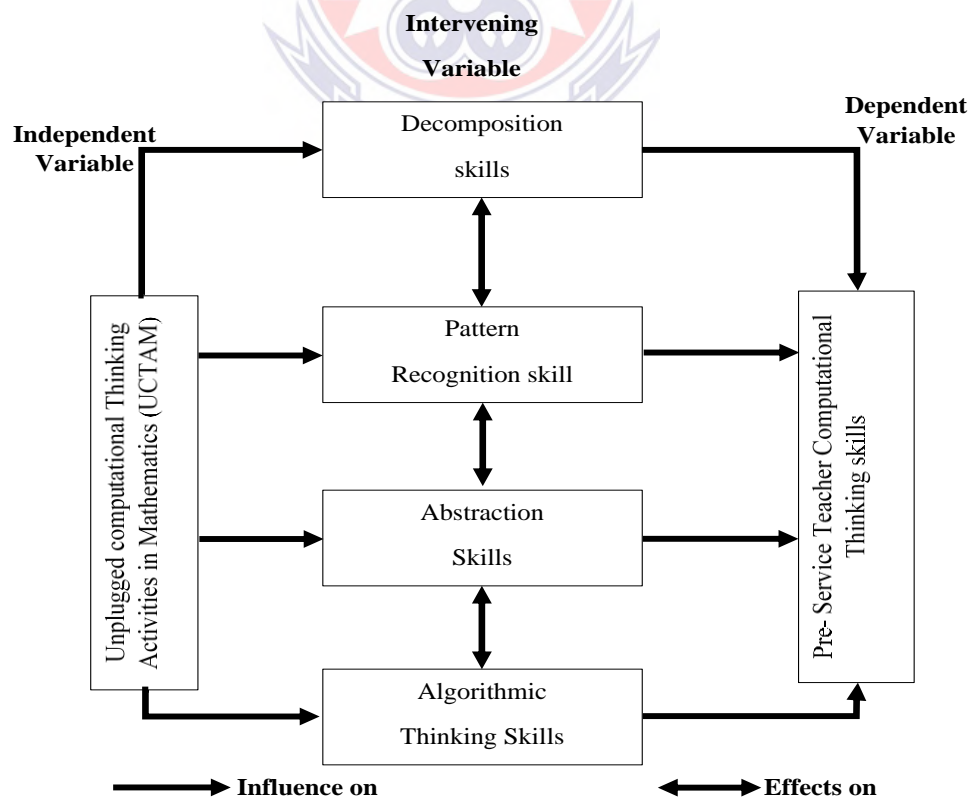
Intervening Variable

Independent Variable

Decomposition skills

Dependent Variable

Unplugged computational Thinking Activities in Mathematics (UCTAM)

Pattern Recognition skill

Pre- Service Teacher Computational Thinking skills

Abstraction Skills

Algorithmic Thinking Skills

Influence on

Effects on